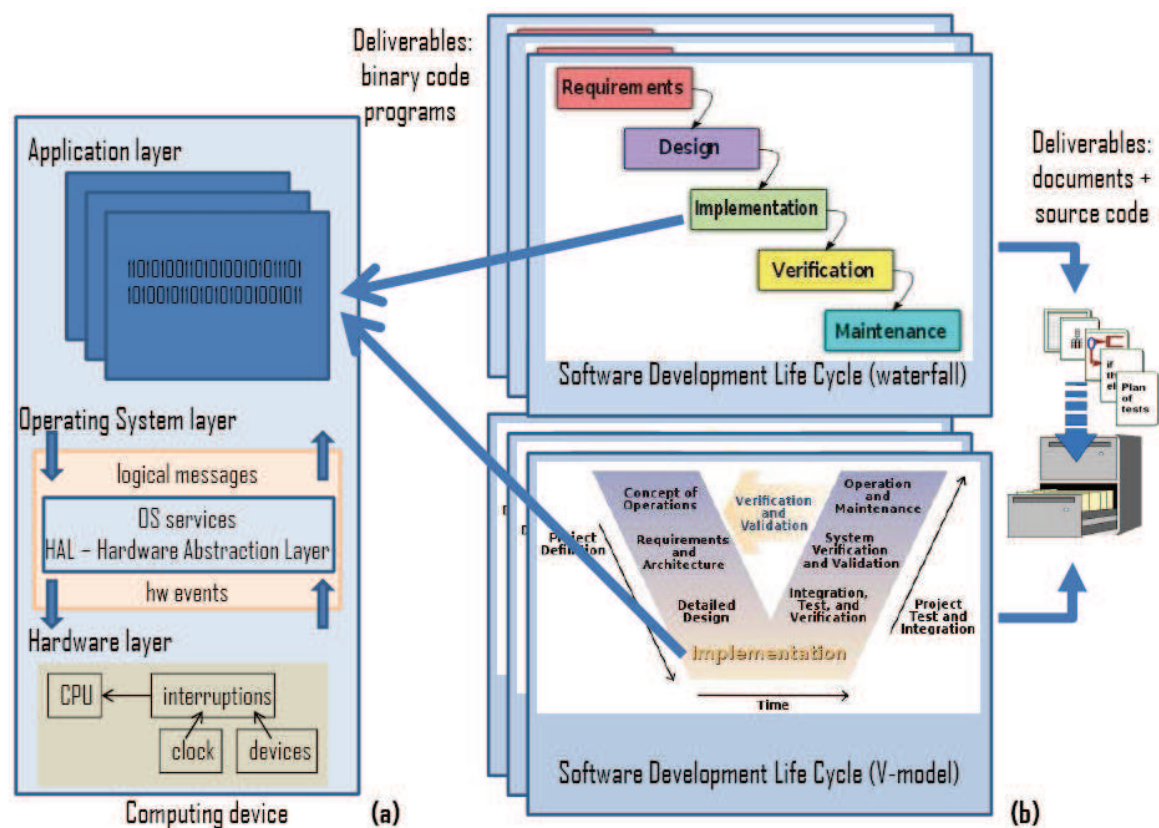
Deliverables: binary code programs

Application layer

11010100110101001010111101
10100101101010100100111011

Requirements

Design

Implementation

Verification

Maintenance

Software Development Life Cycle (waterfall)

Deliverables: documents + source code

Operating System layer

logical messages

OS services
HAL – Hardware Abstraction Layer

hw events

Hardware layer

CPU

interruptions

clock

devices

Computing device

(a)

Plan of tests

Concept of Operations

Verification and Validation

Operation and Maintenance

Project Definition

Requirements and Architecture

System Verification and Validation

Detailed Design

Integration, Test, and Verification

Project Test and Integration

Implementation

Time

Software Development Life Cycle (V-model)

(b)